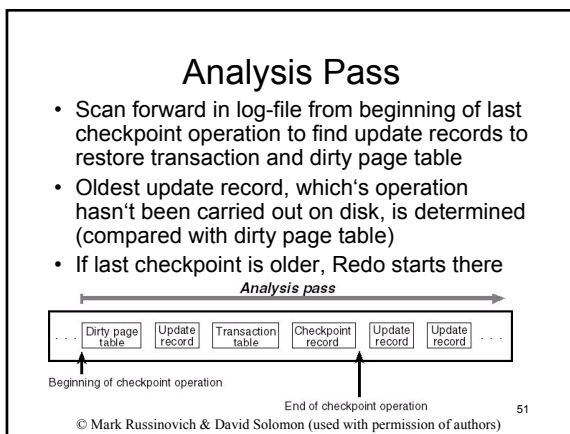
Analysis Pass

• Scan forward in log-file from beginning of last checkpoint operation to find update records to restore transaction and dirty page table
• Oldest update record, which's operation hasn't been carried out on disk, is determined (compared with dirty page table)
• If last checkpoint is older, Redo starts there

Analysis pass

. . . | Dirty page table | Update record | Transaction table | Checkpoint record | Update record | Update record | . . .

Beginning of checkpoint operation

End of checkpoint operation

51

© Mark Russinovich & David Solomon (used with permission of authors)